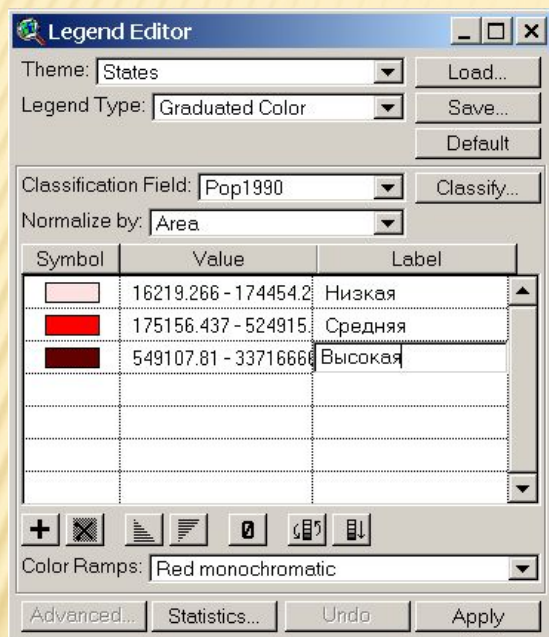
Legend Editor

Theme: States
Load...
Legend Type: Graduated Color
Save...
Default

Classification Field: Pop1990
Classify...
Normalize by: Area

| Symbol | Value | Label |
|---|---|---|
| | 16219.266 - 174454.2 | Низкая |
| | 175156.437 - 524915. | Средняя |
| | 549107.81 - 33716666 | Высокая |
| | | |
| | | |
| | | |
| | | |

Color Ramps: Red monochromatic

Advanced... Statistics... Undo Apply